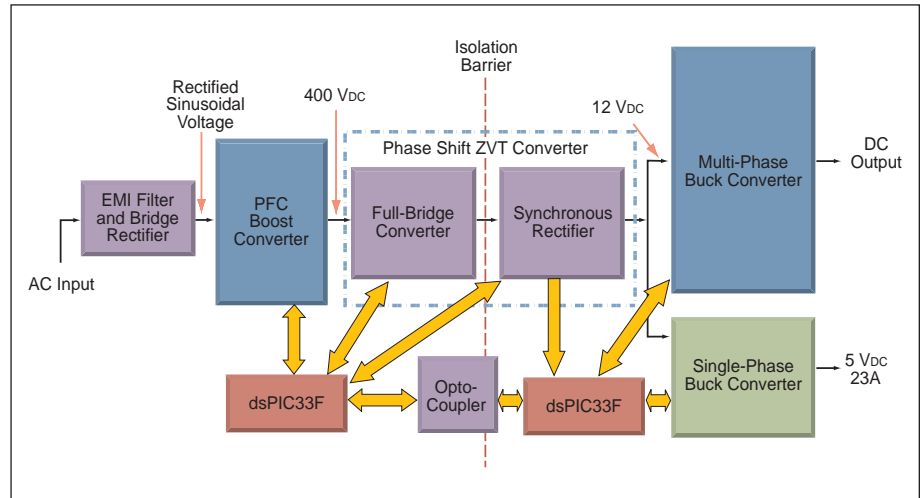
Isolation Barrier

Rectified Sinusoidal Voltage

400 VDC

12 VDC

Phase Shift ZVT Converter

EMI Filter and Bridge Rectifier

AC Input

PFC Boost Converter

Full-Bridge Converter

Synchronous Rectifier

Multi-Phase Buck Converter

DC Output

dsPIC33F

Opto-Coupler

dsPIC33F

Single-Phase Buck Converter

5 VDC 23A